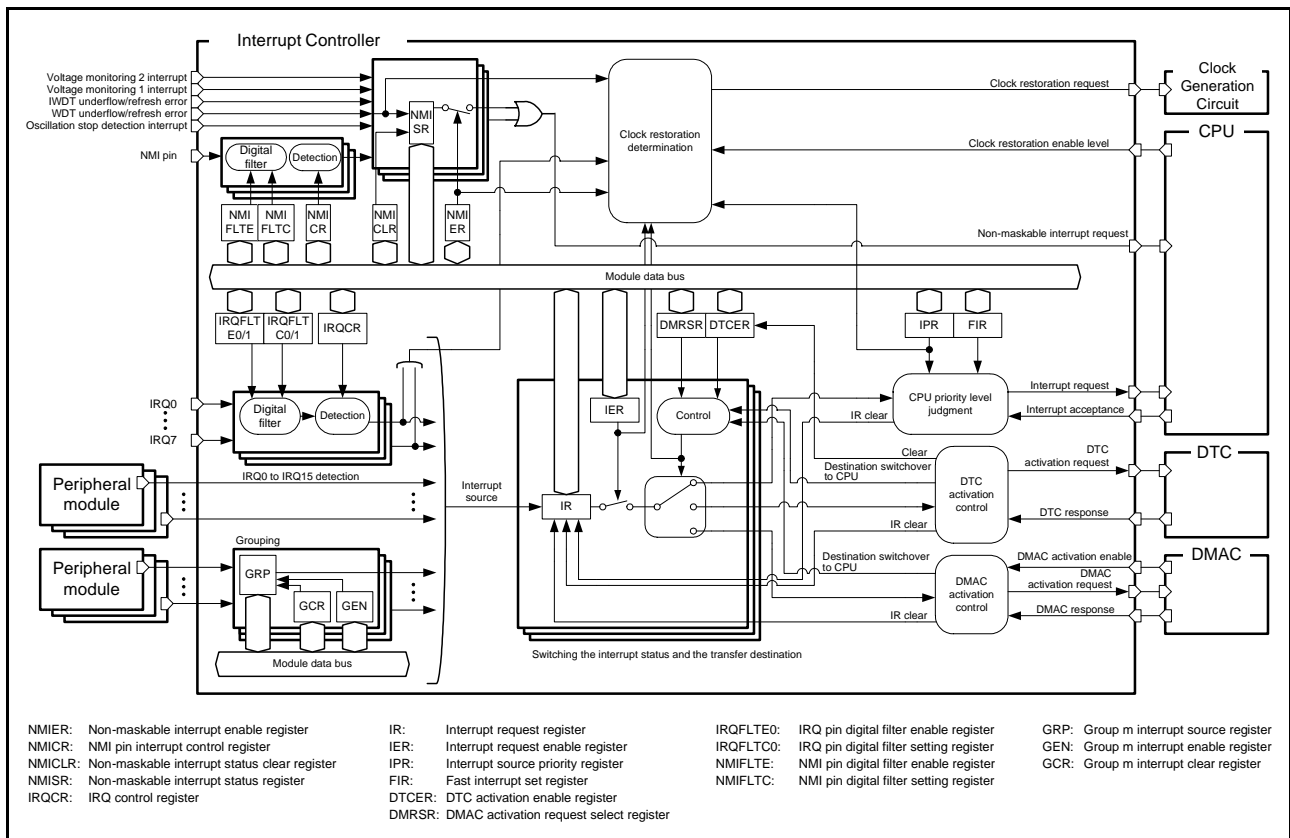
Interrupt Controller

Voltage monitoring 2 interrupt
Voltage monitoring 1 interrupt
IWDT underflow/refresh error
WDT underflow/refresh error
Oscillation stop detection interrupt

NMI pin

Digital filter
Detection

NMI SR

NMI FLTE
NMI FLTC
NMI CR
NMI CLR
NMI ER

Clock restoration determination

Clock restoration request
Clock Generation Circuit
Clock restoration enable level
CPU
Non-maskable interrupt request

Module data bus

IRQFLT E0/1
IRQFLT C0/1
IRQCR

DMRSR
DTCER
IPR
FIR

IRQ0
⋮
IRQ7

Digital filter
Detection

IRQ0 to IRQ15 detection

Peripheral module

Interrupt source

IER
Control
IR

CPU priority level judgment
Interrupt request
Interrupt acceptance
IR clear

Clear
Destination switchover to CPU
DTC activation request
DTC activation control
DTC
DTC response
IR clear

Grouping
GRP
GCR
GEN
Module data bus

Peripheral module

Destination switchover to CPU
DMAC activation enable
DMAC activation request
DMAC activation control
DMAC
DMAC response
IR clear

Switching the interrupt status and the transfer destination

NMIER: Non-maskable interrupt enable register
NMICR: NMI pin interrupt control register
NMICLR: Non-maskable interrupt status clear register
NMISR: Non-maskable interrupt status register
IRQCR: IRQ control register

IR: Interrupt request register
IER: Interrupt request enable register
IPR: Interrupt source priority register
FIR: Fast interrupt set register
DTCER: DTC activation enable register
DMRSR: DMAC activation request select register

IRQFLTE0: IRQ pin digital filter enable register
IRQFLTC0: IRQ pin digital filter setting register
NMIFLTE: NMI pin digital filter enable register
NMIFLTC: NMI pin digital filter setting register

GRP: Group m interrupt source register
GEN: Group m interrupt enable register
GCR: Group m interrupt clear register